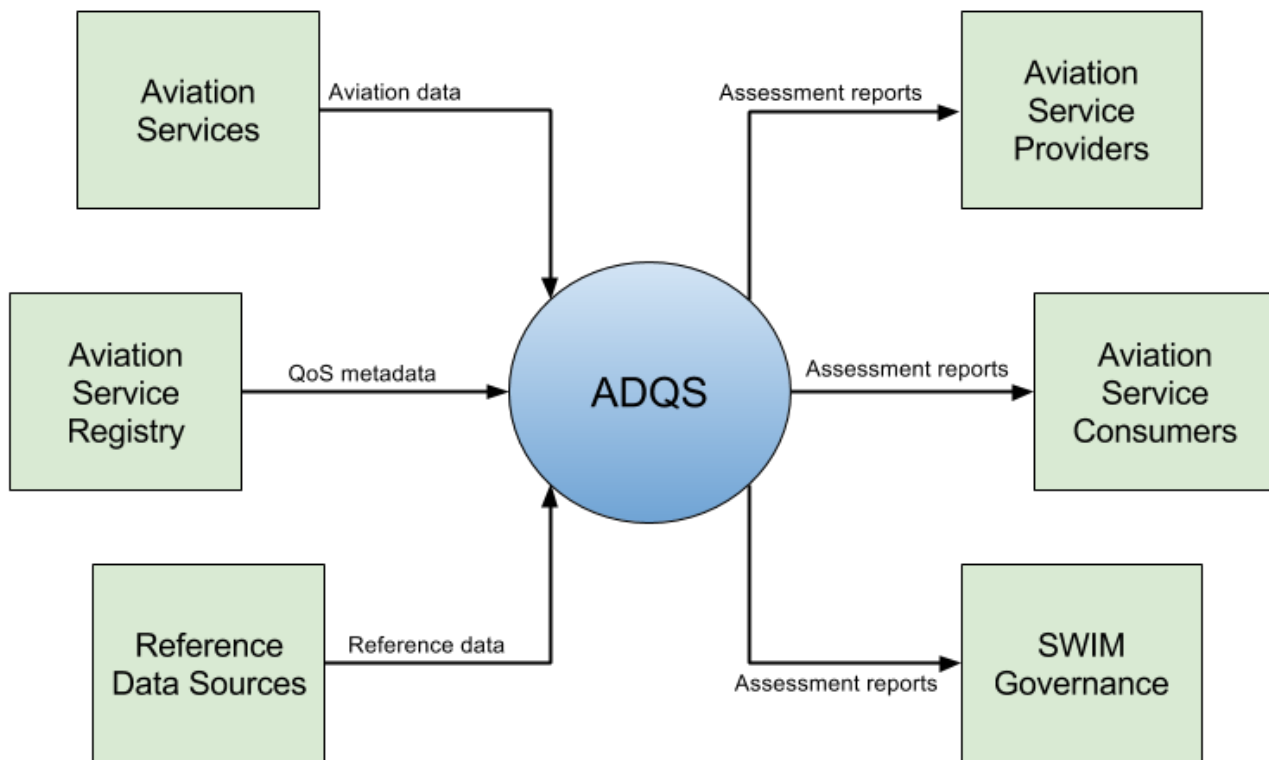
Aviation Services

Aviation data

Assessment reports

Aviation Service Providers

Aviation Service Registry

QoS metadata

ADQS

Assessment reports

Aviation Service Consumers

Reference Data Sources

Reference data

Assessment reports

SWIM Governance